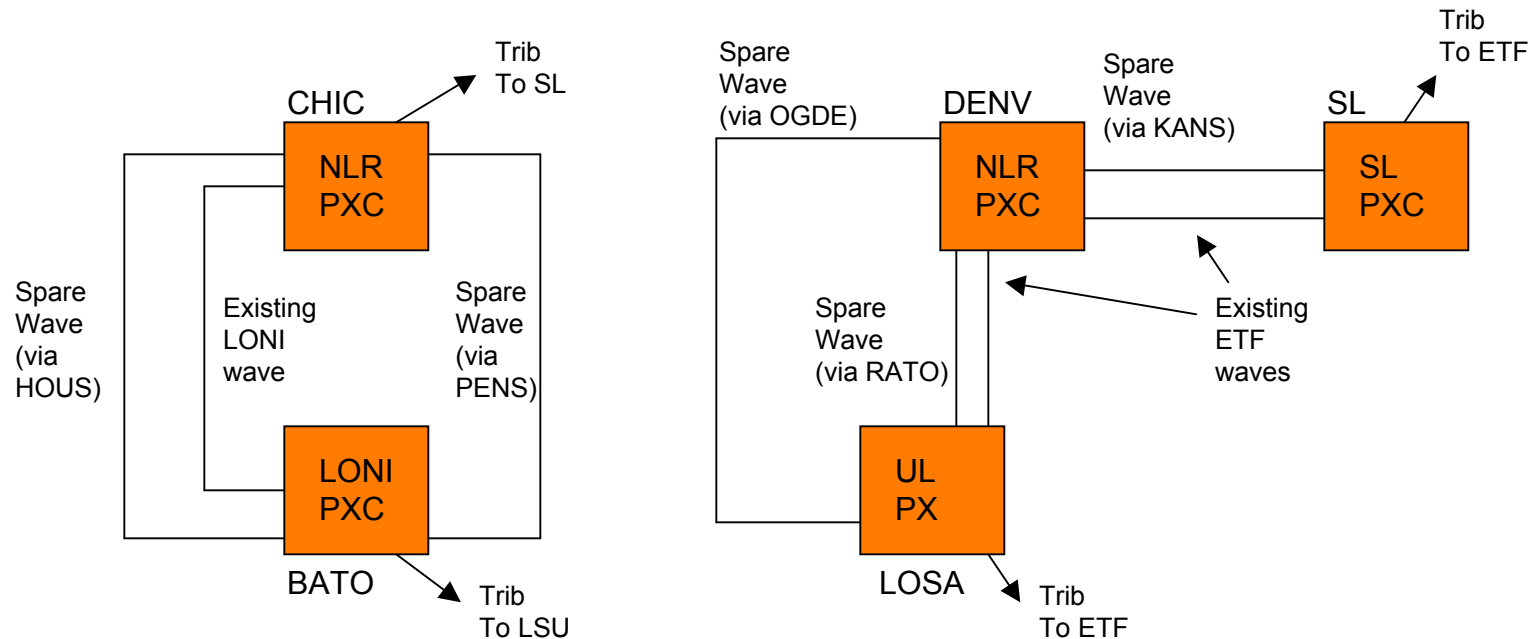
CHIC

Trib
To SL

NLR
PXC

Spare
Wave
(via
HOUS)

Existing
LONI
wave

Spare
Wave
(via
PENS)

LONI
PXC

BATO

Trib
To LSU

Spare
Wave
(via OGDE)

DENV

Spare
Wave
(via KANS)

SL

Trib
To ETF

NLR
PXC

SL
PXC

Spare
Wave
(via RATO)

Existing
ETF
waves

UL
PX

LOSA

Trib
To ETF